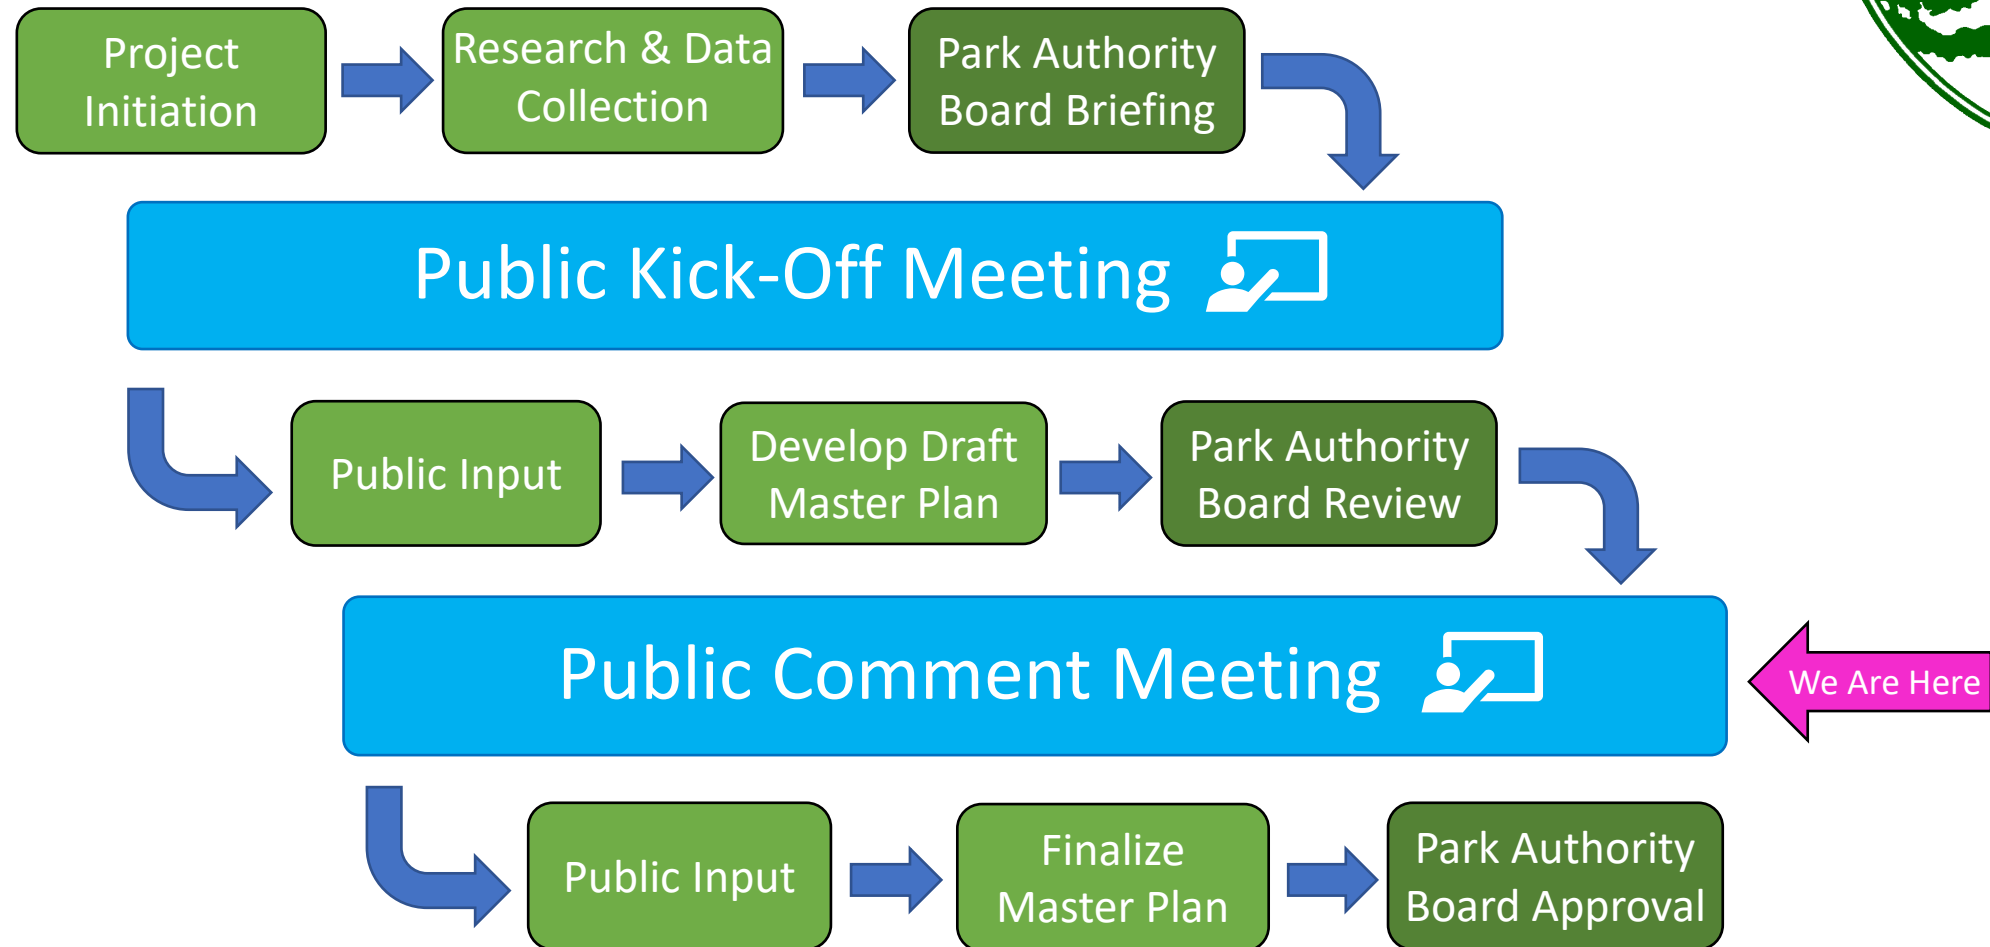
Project Initiation

Research & Data Collection

Park Authority Board Briefing

Public Kick-Off Meeting

Public Input

Develop Draft Master Plan

Park Authority Board Review

Public Comment Meeting

We Are Here

Public Input

Finalize Master Plan

Park Authority Board Approval